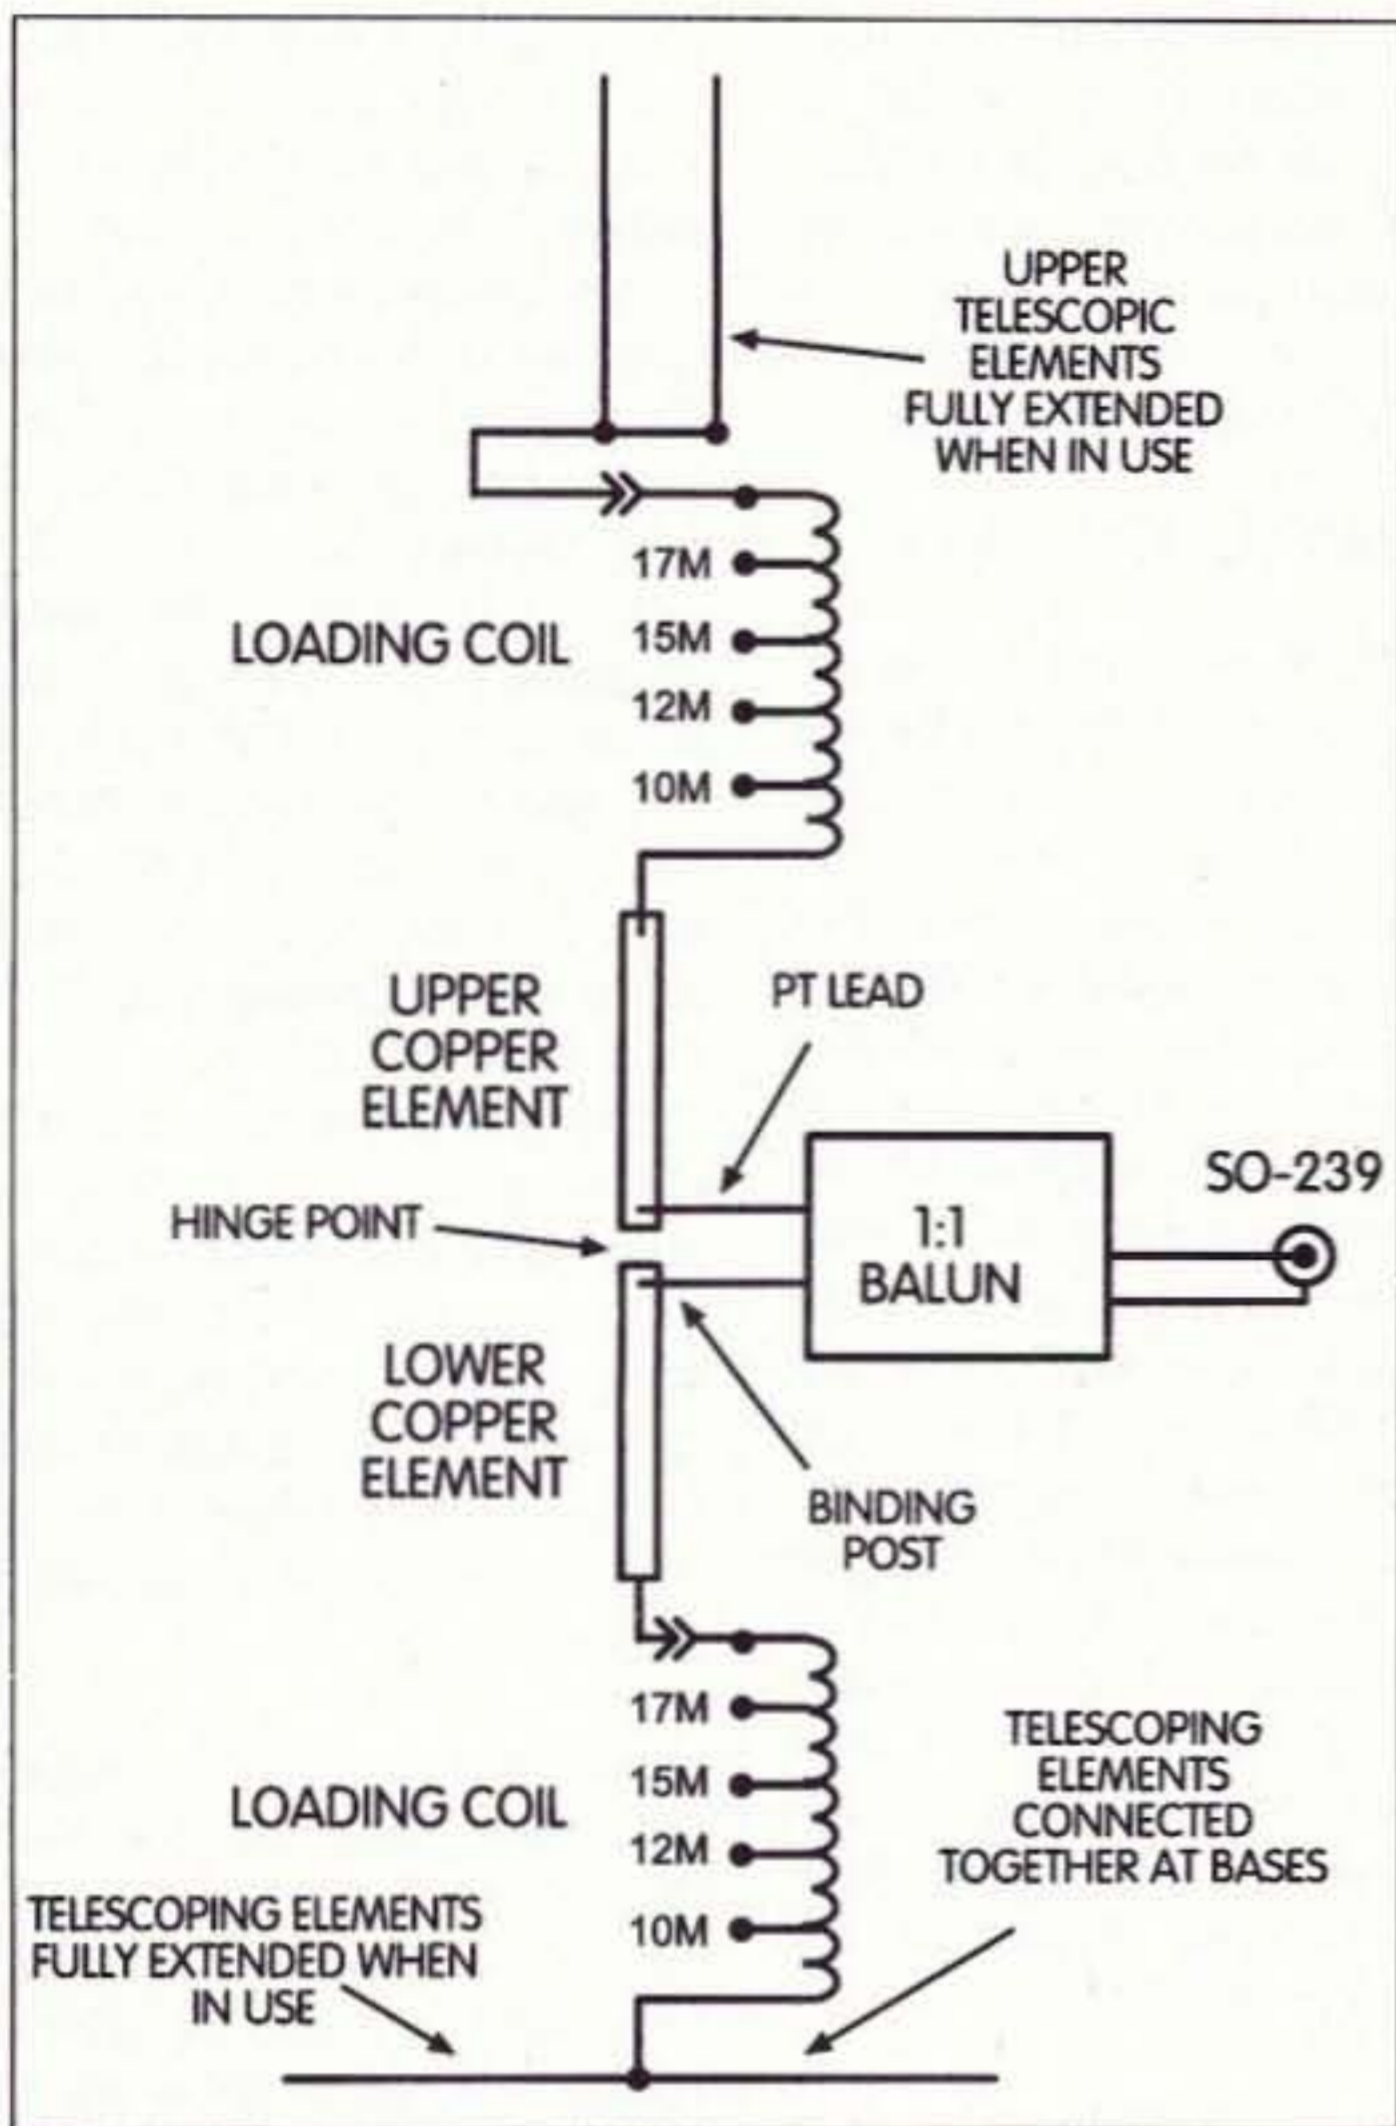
UPPER TELESCOPIC ELEMENTS FULLY EXTENDED WHEN IN USE

17M
15M
12M
10M

LOADING COIL

UPPER COPPER ELEMENT

PT LEAD

1:1 BALUN

SO-239

HINGE POINT

LOWER COPPER ELEMENT

BINDING POST

17M
15M
12M
10M

LOADING COIL

TELESCOPING ELEMENTS CONNECTED TOGETHER AT BASES

TELESCOPING ELEMENTS FULLY EXTENDED WHEN IN USE